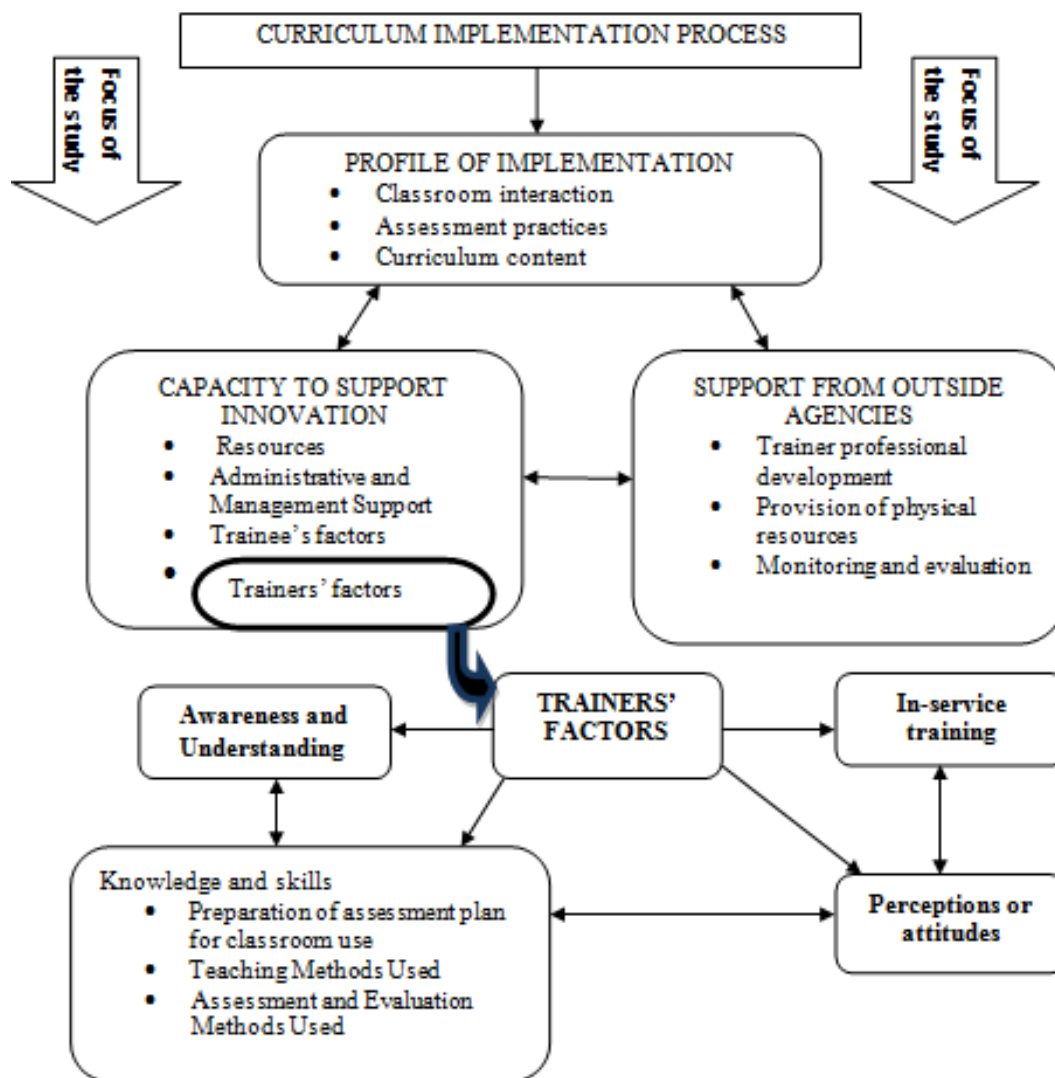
CURRICULUM IMPLEMENTATION PROCESS

Focus of the study

Focus of the study

PROFILE OF IMPLEMENTATION
- Classroom interaction
- Assessment practices
- Curriculum content

CAPACITY TO SUPPORT INNOVATION
- Resources
- Administrative and Management Support
- Trainee's factors
- Trainers' factors

SUPPORT FROM OUTSIDE AGENCIES
- Trainer professional development
- Provision of physical resources
- Monitoring and evaluation

Awareness and Understanding

TRAINERS' FACTORS

In-service training

Knowledge and skills
- Preparation of assessment plan for classroom use
- Teaching Methods Used
- Assessment and Evaluation Methods Used

Perceptions or attitudes